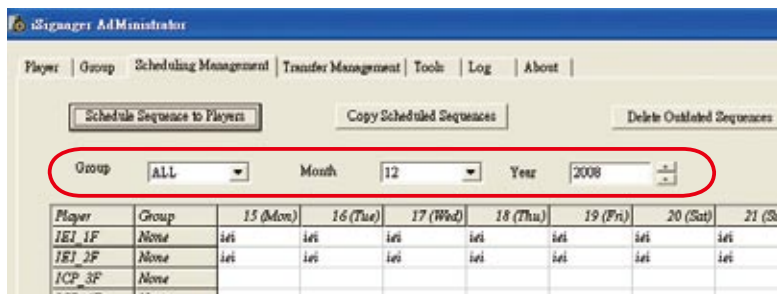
iSignager AdMinistrator

Player | Group | Scheduling Management | Transfer Management | Tools | Log | About

Schedule Sequence to Players

Copy Scheduled Sequences

Delete Outdated Sequences

Group ALL Month 12 Year 2008

| Player | Group | 15 (Mon) | 16 (Tue) | 17 (Wed) | 18 (Thu) | 19 (Fri) | 20 (Sat) | 21 (S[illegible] |
|---|---|---|---|---|---|---|---|---|
| IEI_1F | None | iei | iei | iei | iei | iei | iei | iei |
| IEI_2F | None | iei | iei | iei | iei | iei | iei | iei |
| ICP_3F | None | | | | | | | |
| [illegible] | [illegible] | | | | | | | |